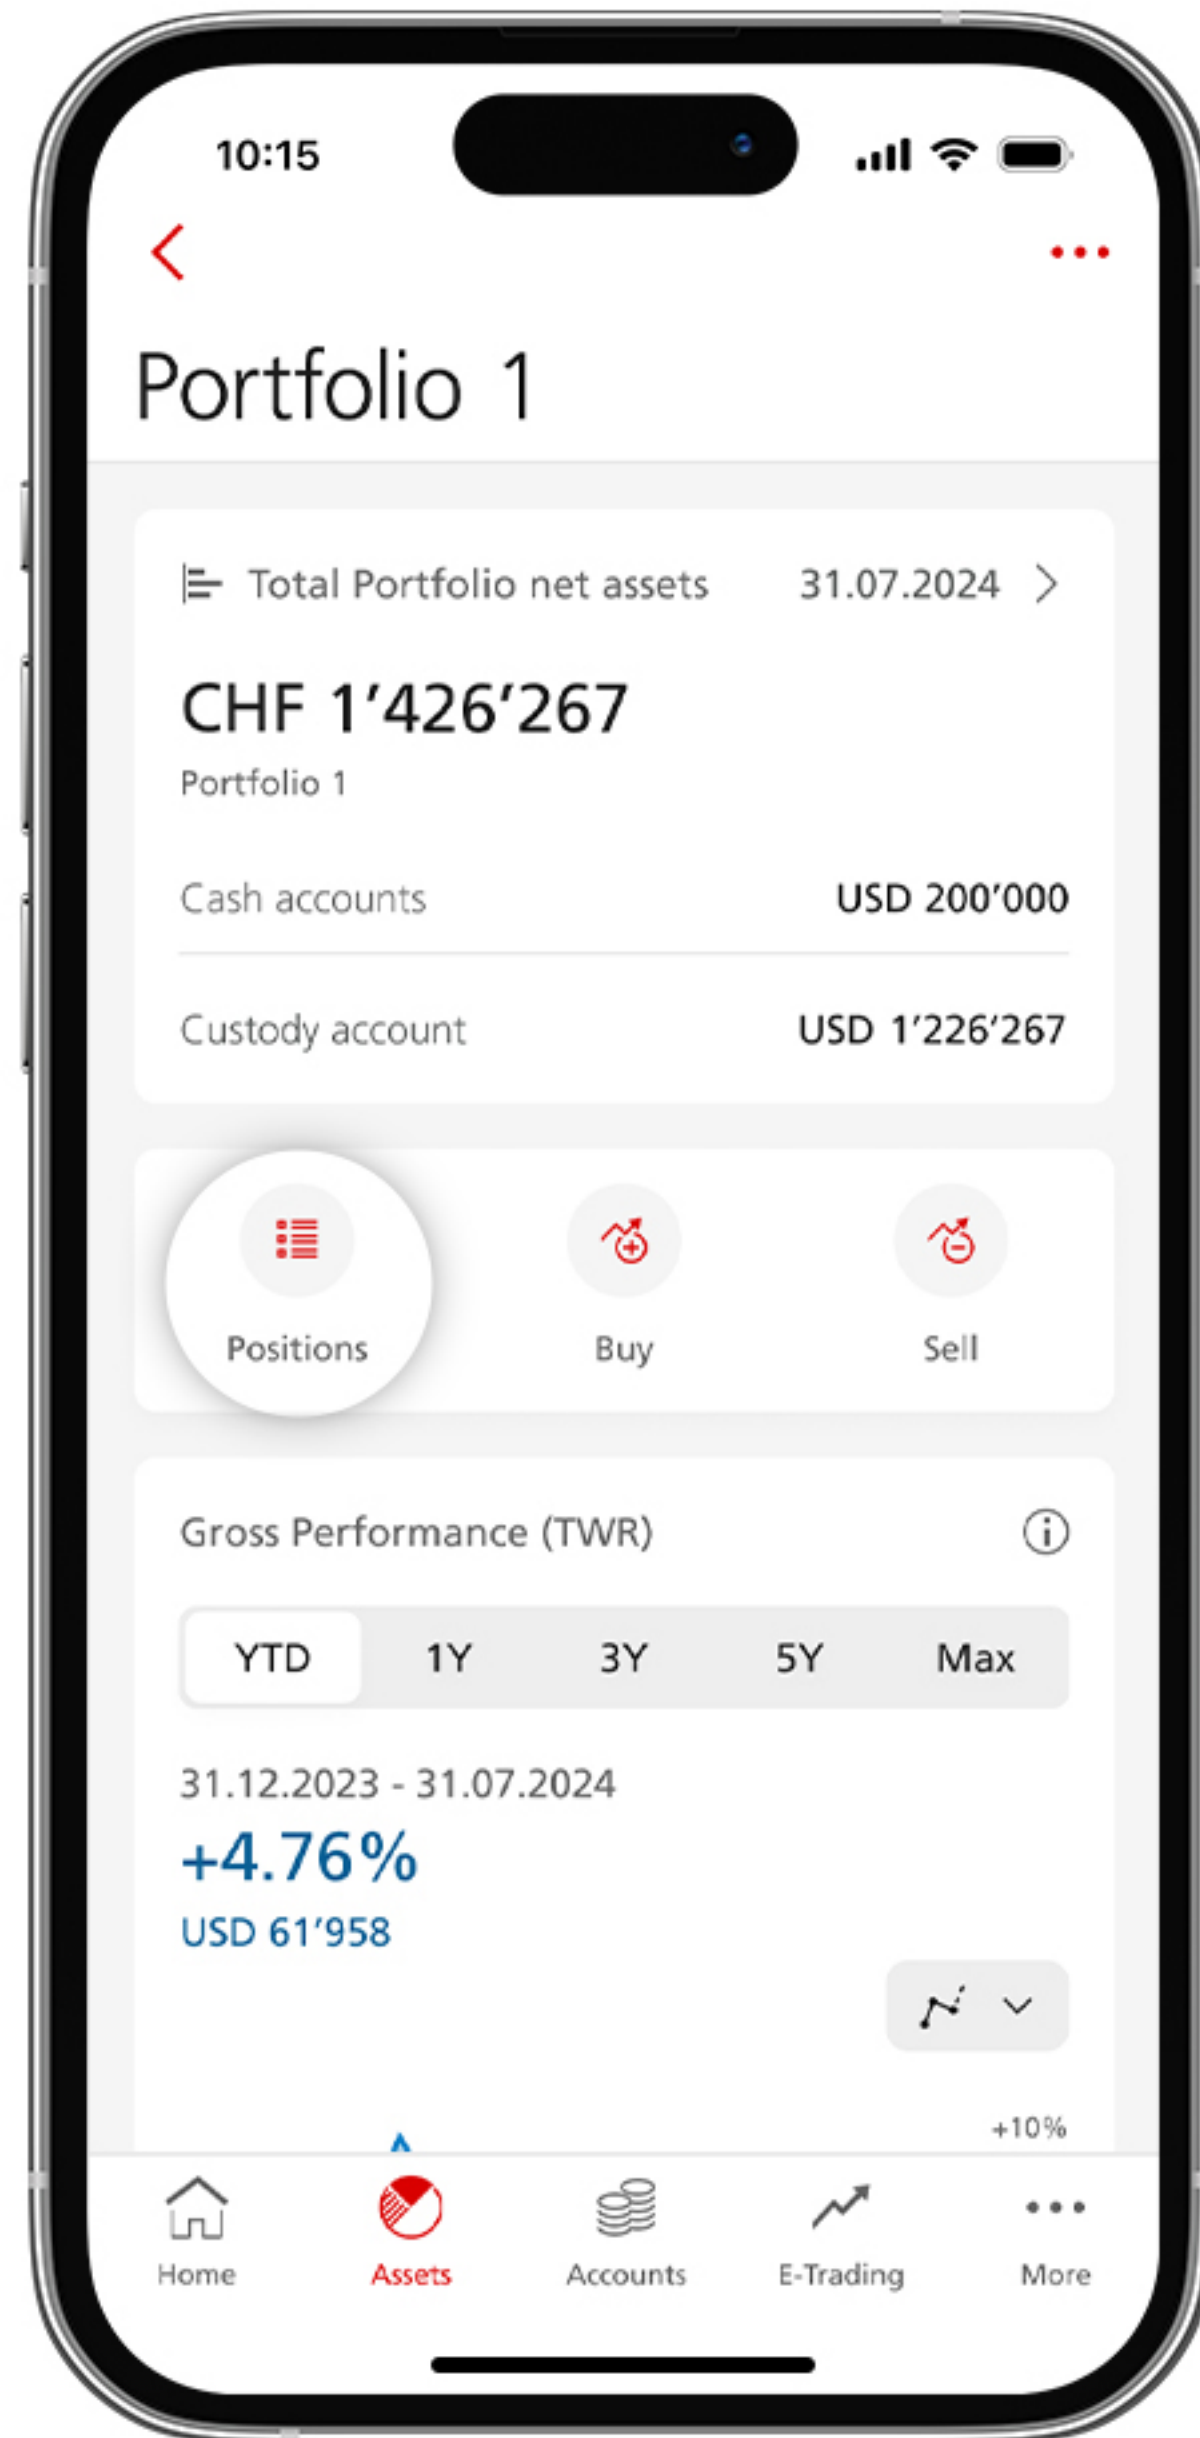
10:15

Portfolio 1

Total Portfolio net assets 31.07.2024

CHF 1’426’267

Portfolio 1

Cash accounts USD 200’000

Custody account USD 1’226’267

Positions

Buy

Sell

Gross Performance (TWR)

| YTD | 1Y | 3Y | 5Y | Max |
|---|---|---|---|---|

31.12.2023 - 31.07.2024

+4.76%

USD 61’958

+10%

Home Assets Accounts E-Trading More